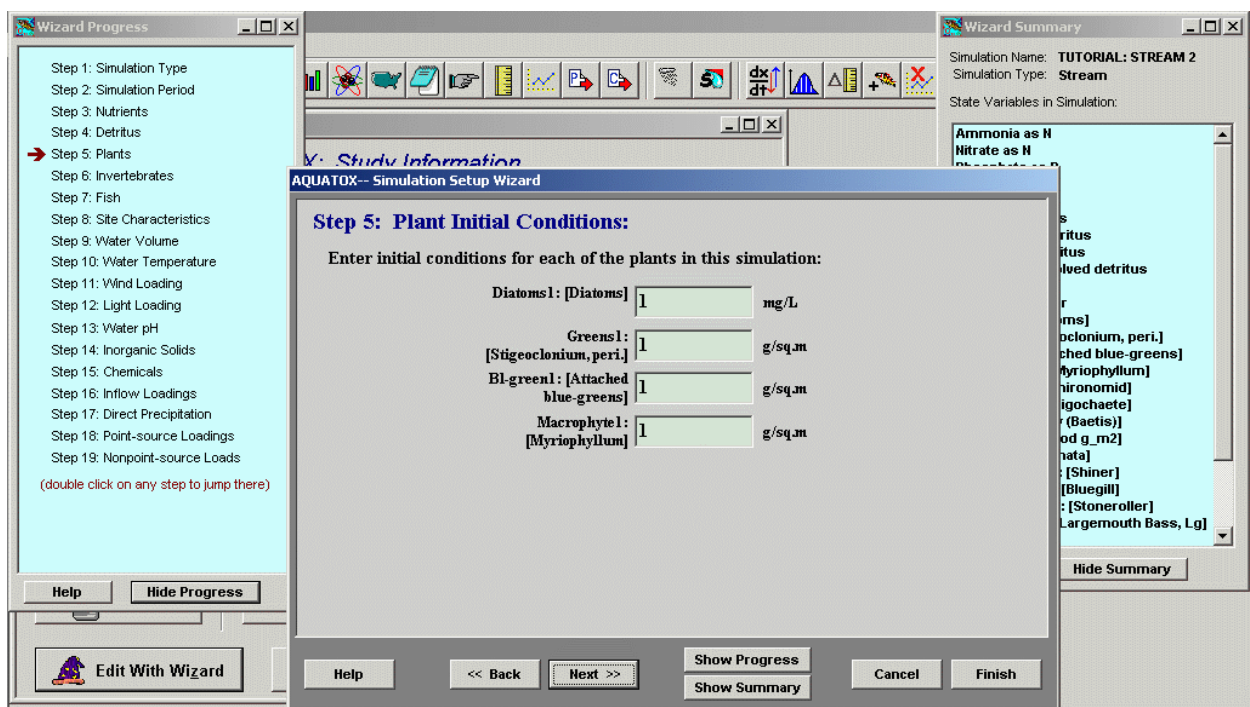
Wizard Progress

Step 1: Simulation Type
Step 2: Simulation Period
Step 3: Nutrients
Step 4: Detritus
Step 5: Plants
Step 6: Invertebrates
Step 7: Fish
Step 8: Site Characteristics
Step 9: Water Volume
Step 10: Water Temperature
Step 11: Wind Loading
Step 12: Light Loading
Step 13: Water pH
Step 14: Inorganic Solids
Step 15: Chemicals
Step 16: Inflow Loadings
Step 17: Direct Precipitation
Step 18: Point-source Loadings
Step 19: Nonpoint-source Loads
(double click on any step to jump there)

Help
Hide Progress

Edit With Wizard

X: Study Information

AQUATOX-- Simulation Setup Wizard

Step 5: Plant Initial Conditions:

Enter initial conditions for each of the plants in this simulation:

Diatoms1: [Diatoms] 1 mg/L

Greens1: [Stigeoclonium, peri.] 1 g/sq.m

Bl-green1: [Attached blue-greens] 1 g/sq.m

Macrophyte1: [Myriophyllum] 1 g/sq.m

Help
<< Back
Next >>
Show Progress
Show Summary
Cancel
Finish

Wizard Summary

Simulation Name: TUTORIAL: STREAM 2
Simulation Type: Stream

State Variables in Simulation:

Ammonia as N
Nitrate as N
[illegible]
s
ritus
itus
lved detritus
r
oms]
oclonium, peri.]
ched blue-greens]
Myriophyllum]
hironomid]
igochaete]
(Baetis)]
od g_m2]
hata]
: [Shiner]
[Bluegill]
: [Stoneroller]
Largemouth Bass, Lg]

Hide Summary